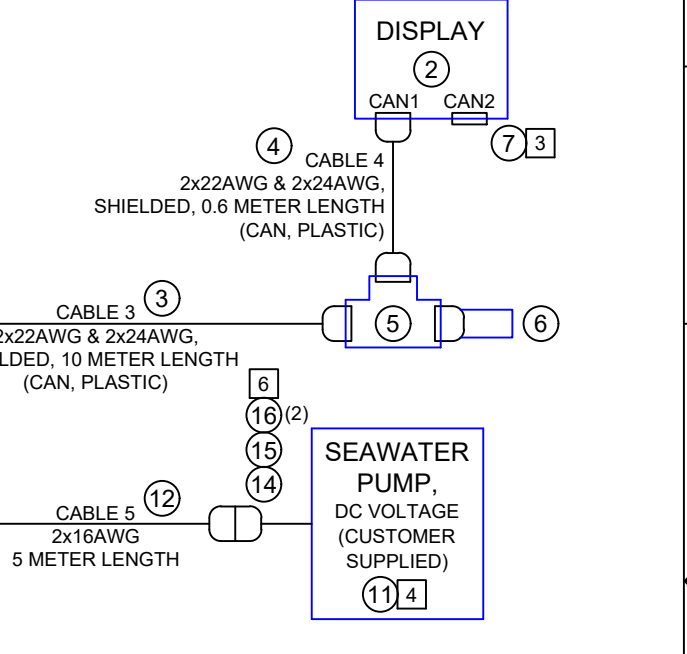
DISPLAY
2
CAN1 CAN2
7 3

4
CABLE 4
2x22AWG & 2x24AWG,
SHIELDED, 0.6 METER LENGTH
(CAN, PLASTIC)

CABLE 3 3
2x22AWG & 2x24AWG,
LDED, 10 METER LENGTH
(CAN, PLASTIC)

5
6

6
16 (2)
15
14

SEAWATER
PUMP,
DC VOLTAGE
(CUSTOMER
SUPPLIED)
11 4

CABLE 5 12
2x16AWG
5 METER LENGTH